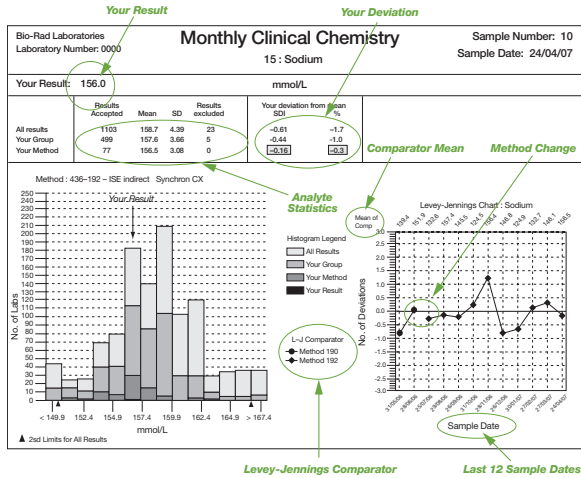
Your Result

Your Deviation

Bio-Rad Laboratories
Laboratory Number: 0000

Monthly Clinical Chemistry

15 : Sodium

Sample Number: 10
Sample Date: 24/04/07

Your Result: 156.0

mmol/L

| | Results Accepted | Mean | SD | Results excluded |
|---|---|---|---|---|
| All results | 1103 | 158.7 | 4.39 | 23 |
| Your Group | 499 | 157.6 | 3.66 | 5 |
| Your Method | 77 | 156.5 | 3.08 | 0 |

| Your deviation from mean SDI | % |
|---|---|
| –0.61 | –1.7 |
| –0.44 | –1.0 |
| –0.16 | –0.3 |

Comparator Mean

Method Change

Method : 436–192 – ISE indirect Synchron CX

Analyte Statistics

Your Result

Levey-Jennings Chart : Sodium

Mean of Comp

159.4 161.9 153.6 157.4 155.5 154.5 154.4 146.8 154.9 152.7 148.1 156.5

Histogram Legend
All Results
Your Group
Your Method
Your Result

No. of Labs

250 240 230 220 210 200 190 180 170 160 150 140 130 120 110 100 90 80 70 60 50 40 30 20 10 0

< 149.9 152.4 154.9 157.4 159.9 162.4 164.9 > 167.4

mmol/L

▲ 2sd Limits for All Results

L–J Comparator
Method 190
Method 192

No. of Deviations

3.0 2.5 2.0 1.5 1.0 0.5 0.0 -0.5 -1.0 -1.5 -2.0 -2.5 -3.0

3/15/06 28/06/06 25/07/06 29/08/06 26/09/06 31/10/06 28/11/06 12/12/06 30/01/07 27/02/07 27/03/07 24/04/07

Sample Date

Levey-Jennings Comparator

Last 12 Sample Dates